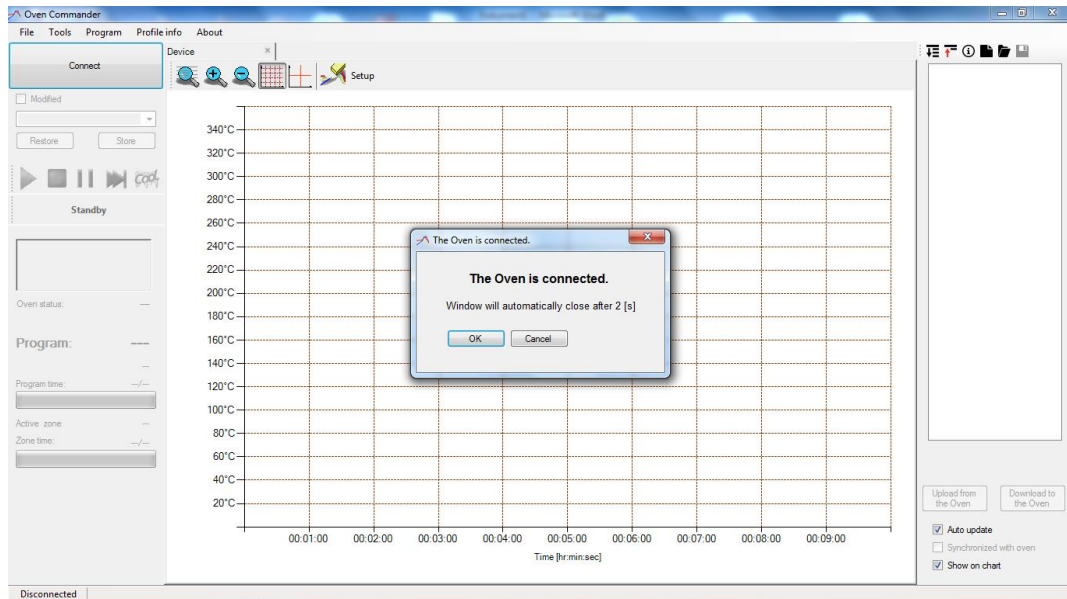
Oven Commander

File Tools Program Profile info About

Connect

Device ×

Setup

Modified

Restore Store

cool

Standby

Oven status: —

Program: ---

Program time: --/--

Active zone: —

Zone time: --/--

340°C
320°C
300°C
280°C
260°C
240°C
220°C
200°C
180°C
160°C
140°C
120°C
100°C
80°C
60°C
40°C
20°C

00:01:00 00:02:00 00:03:00 00:04:00 00:05:00 00:06:00 00:07:00 00:08:00 00:09:00

Time [hr:min:sec]

The Oven is connected.

The Oven is connected.

Window will automatically close after 2 [s]

OK Cancel

Upload from the Oven

Download to the Oven

Auto update

Synchronized with oven

Show on chart

Disconnected